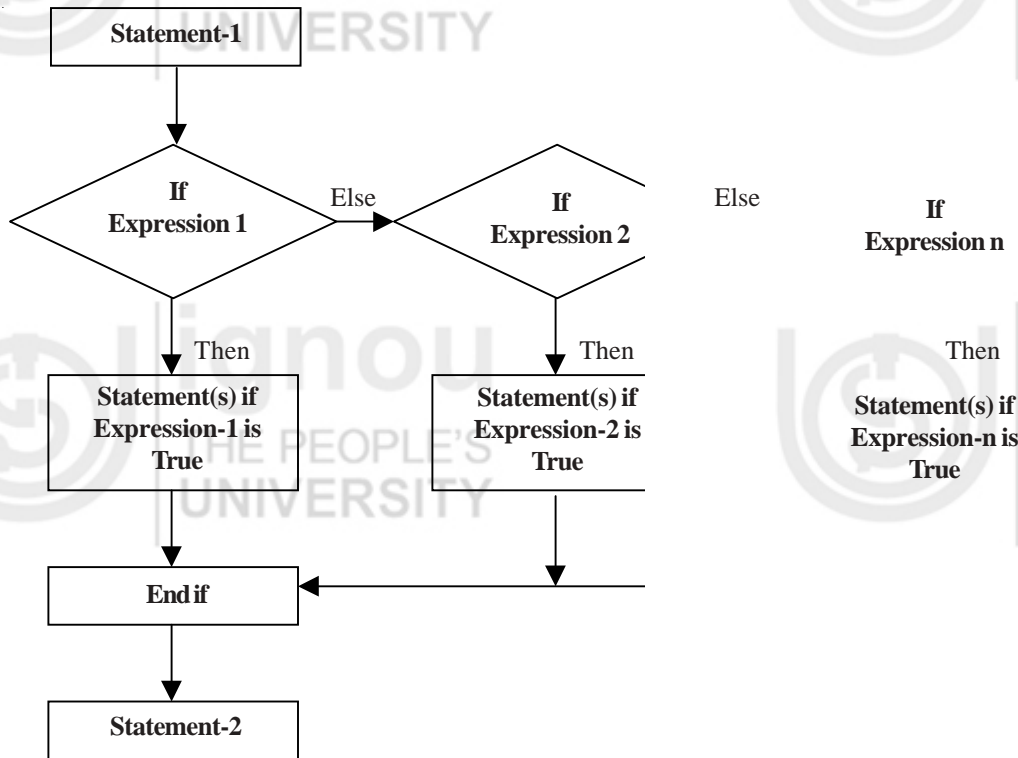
UNIVERSITY

Statement-1

If
Expression 1

Else

If
Expression 2

Else

If
Expression n

Then

Statement(s) if
Expression-1 is
True

Then

Statement(s) if
Expression-2 is
True

Then

Statement(s) if
Expression-n is
True

ignou
THE PEOPLE'S
UNIVERSITY

End if

Statement-2